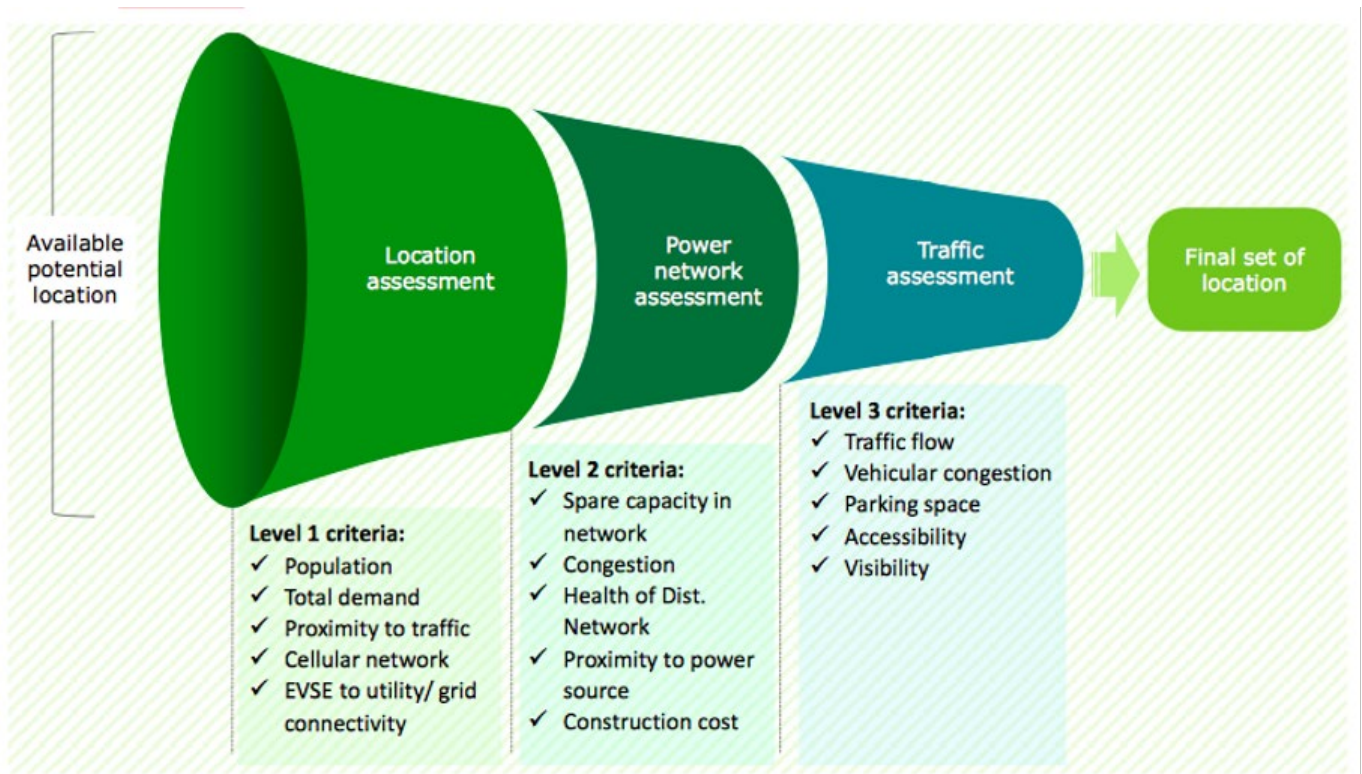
Available potential location

Location assessment

Power network assessment

Traffic assessment

Final set of location

Level 1 criteria:
✓ Population
✓ Total demand
✓ Proximity to traffic
✓ Cellular network
✓ EVSE to utility/ grid connectivity

Level 2 criteria:
✓ Spare capacity in network
✓ Congestion
✓ Health of Dist. Network
✓ Proximity to power source
✓ Construction cost

Level 3 criteria:
✓ Traffic flow
✓ Vehicular congestion
✓ Parking space
✓ Accessibility
✓ Visibility